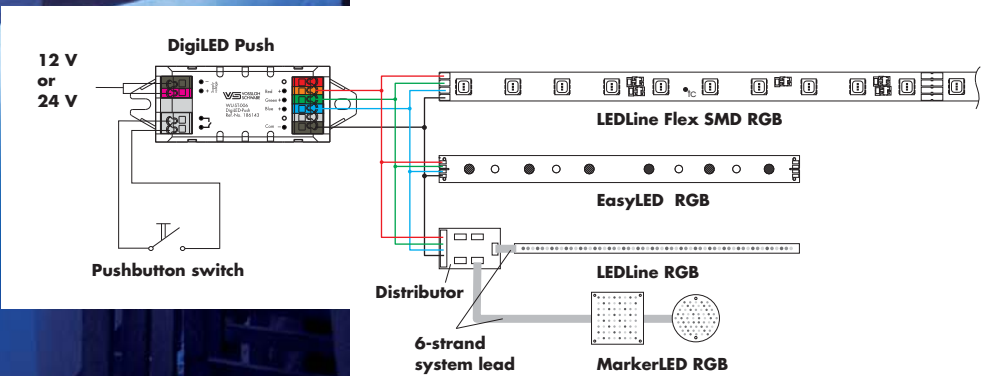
DigiLED Push

12 V
or
24 V

VS VOSSLOH SCHWABE
WLUS100A
DigiLED Push
Ref.-No. 186143

Red
Green
Blue
Com

Pushbutton switch

LEDLine Flex SMD RGB

EasyLED RGB

LEDLine RGB

Distributor

6-strand
system lead

MarkerLED RGB